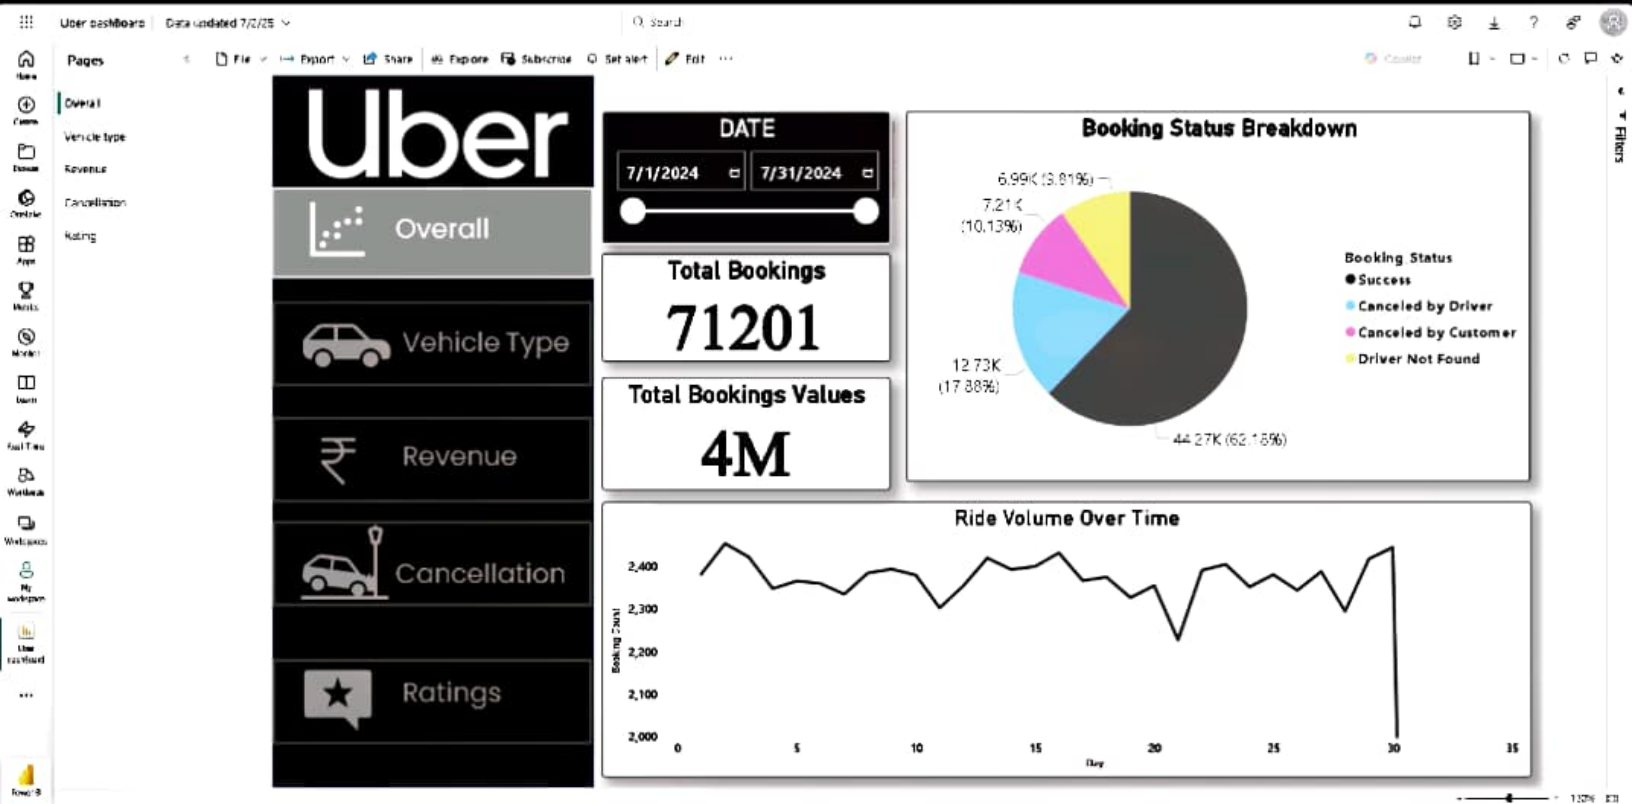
Uber dashboard Data updated 7/2/25

Search

Home
Create
Browse
OneLake
Apps
Metrics
Monitor
Learn
Real-Time
Workloads
Workspaces
My workspace
Uber dashboard
Power BI

Pages

Overall
Vehicle type
Revenue
Cancellation
Rating

File Export Share Explore Subscribe Set alert Edit ...

Copilot

Filters

Uber

Overall

Vehicle Type

Revenue

Cancellation

Ratings

DATE

7/1/2024

7/31/2024

Total Bookings

71201

Total Bookings Values

4M

Booking Status Breakdown

6.99K (3.81%)

7.21K (10.13%)

12.73K (17.88%)

44.27K (62.18%)

Booking Status
Success
Canceled by Driver
Canceled by Customer
Driver Not Found

Ride Volume Over Time

Booking Count

2,400
2,300
2,200
2,100
2,000

0 5 10 15 20 25 30 35

Day

110%